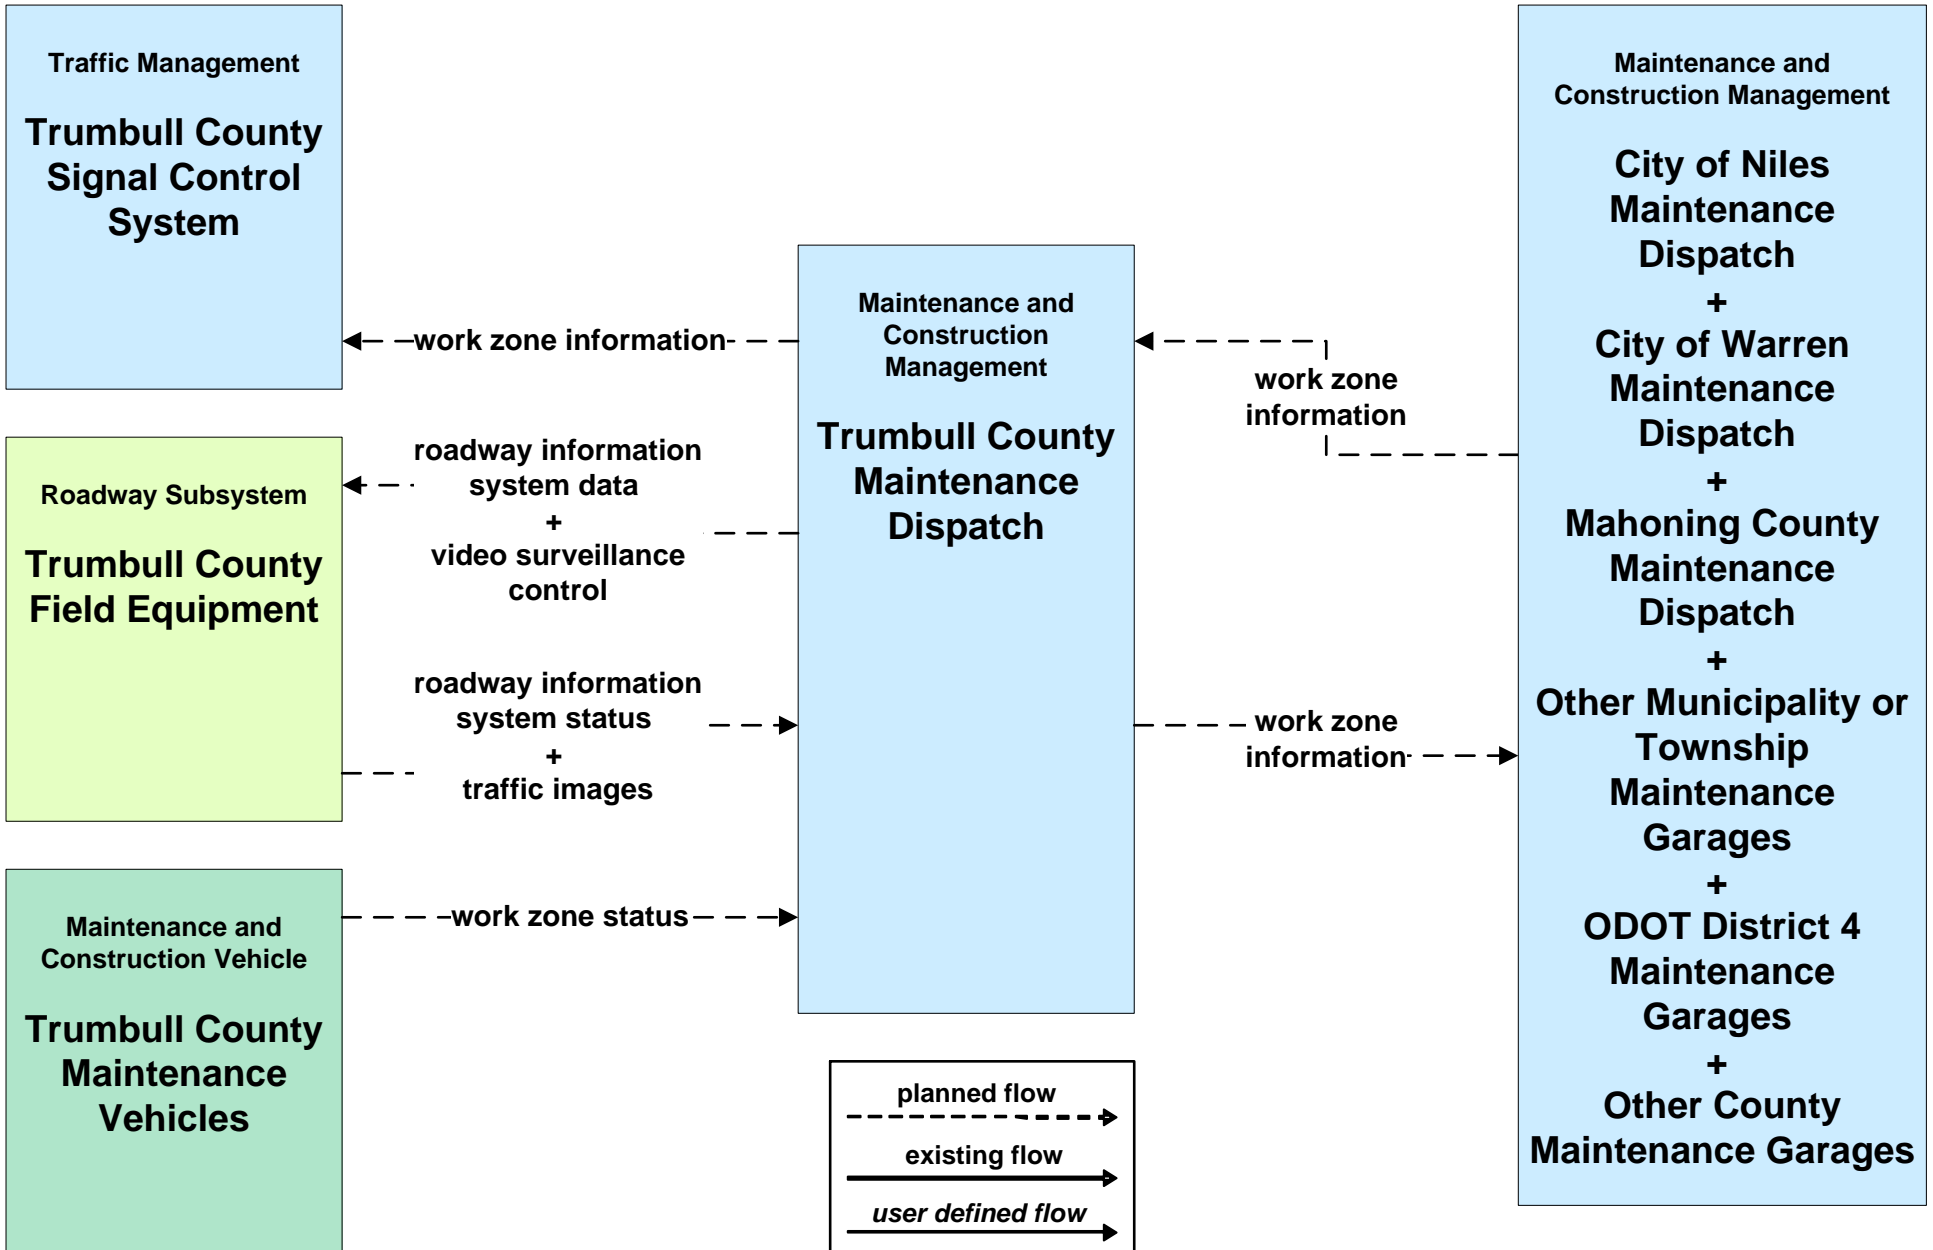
Traffic Management

Trumbull County Signal Control System

Roadway Subsystem

Trumbull County Field Equipment

Maintenance and Construction Vehicle

Trumbull County Maintenance Vehicles

Maintenance and Construction Management

Trumbull County Maintenance Dispatch

Maintenance and Construction Management

City of Niles Maintenance Dispatch
+
City of Warren Maintenance Dispatch
+
Mahoning County Maintenance Dispatch
+
Other Municipality or Township Maintenance Garages
+
ODOT District 4 Maintenance Garages
+
Other County Maintenance Garages

work zone information

roadway information system data
+
video surveillance control

roadway information system status
+
traffic images

work zone status

work zone information

work zone information

planned flow

existing flow

user defined flow